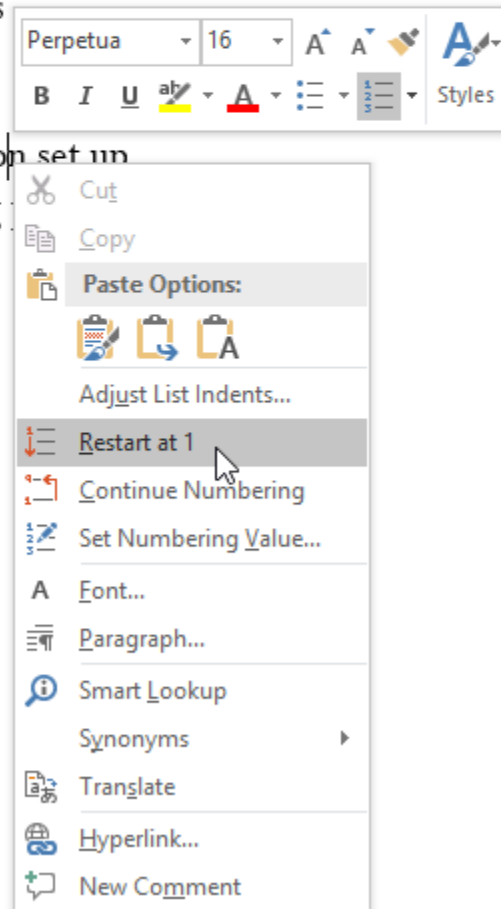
Perpetua
16
A A
B I U
Styles
on set up
Cut
Copy
Paste Options:
A
Adjust List Indents...
Restart at 1
Continue Numbering
Set Numbering Value...
A Font...
Paragraph...
Smart Lookup
Synonyms
Translate
Hyperlink...
New Comment